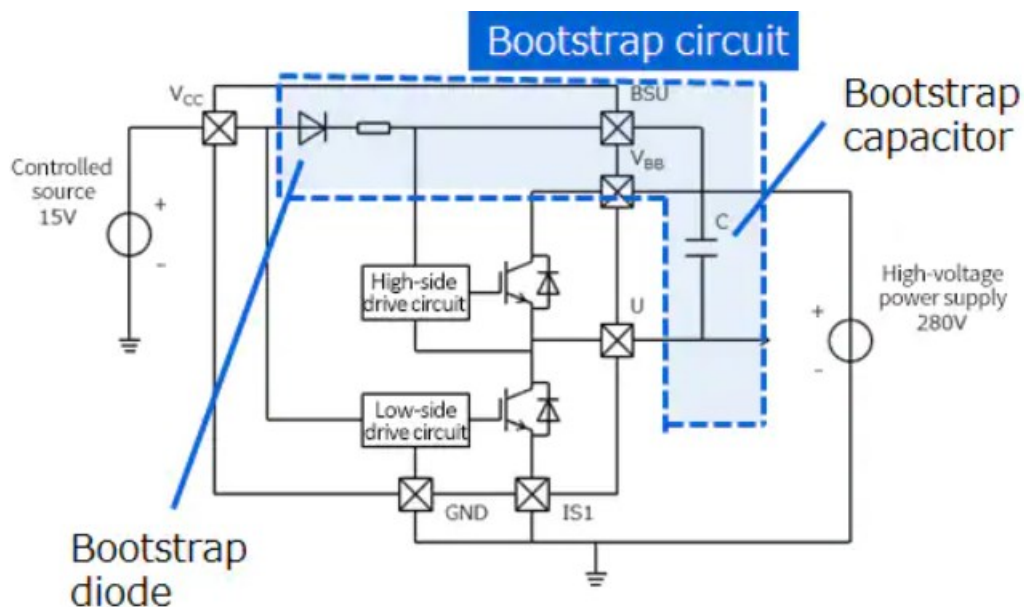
Bootstrap circuit

Bootstrap capacitor

$V_{CC}$

BSU

$V_{BB}$

Controlled source 15V

+

-

C

High-side drive circuit

U

High-voltage power supply 280V

+

-

Low-side drive circuit

GND

IS1

Bootstrap diode